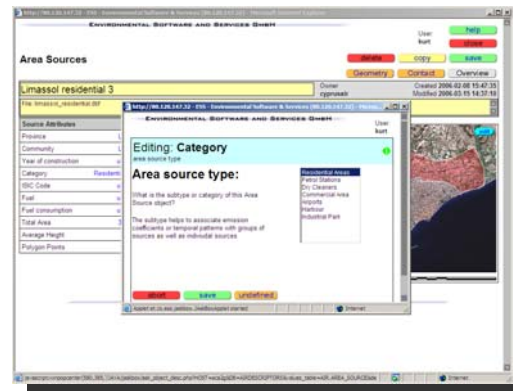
http://80.120.147.32 - ESS - Environmental Software & Services (80.120.147.32) - Microsoft Internet Explorer

Environmental Software and Services GmbH

User: kurt

help
close

Area Sources

delete
copy
save
Geometry
Contact
Overview

Limassol residential 3

Owner: cyprusair

Created 2006-02-08 15:47:35
Modified 2006-03-15 14:37:18

File: limassol_residential.dbf

Source Attributes
Province
Community
Year of construction
Category Residential
ISIC Code
Fuel
Fuel consumption
Total Area
Average Height
Polygon Points

http://80.120.147.32 - ESS - Environmental Software & Services (80.120.147.32) - Micros...

Environmental Software and Services GmbH

User: kurt

Editing: Category
area source type

Area source type:

What is the subtype or category of this Area Source object?

The subtype helps to associate emission coefficients or temporal patterns with groups of sources as well as individual sources

Residential Areas
Petrol Stations
Dry Cleaners
Commercial Area
Airports
Harbour
Industrial Park

abort
save
undefined

Applet at.co.ess.jsebbox.JseBoxApplet started

Internet

Internet